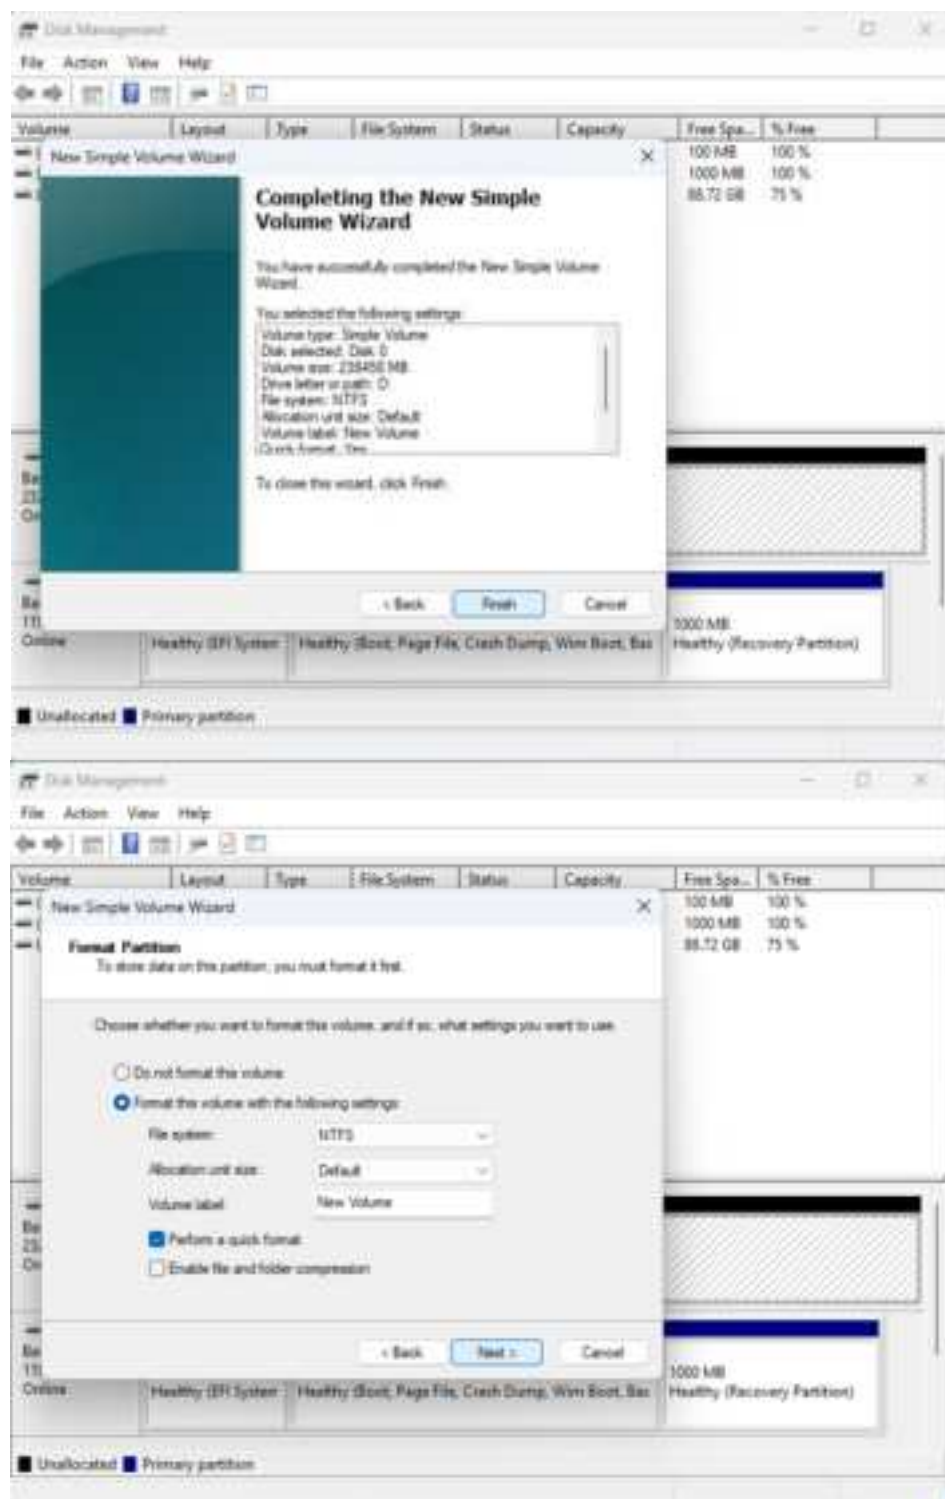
Disk Management

File Action View Help

| Volume | Layout | Type | File System | Status | Capacity | Free Spa... | % Free |
|---|---|---|---|---|---|---|---|
| | | | | | | 100 MB | 100 % |
| | | | | | | 1000 MB | 100 % |
| | | | | | | 88.72 GB | 75 % |

New Simple Volume Wizard

Completing the New Simple Volume Wizard

You have successfully completed the New Simple Volume Wizard.

You selected the following settings:

Volume type: Simple Volume
Disk selected: Disk 0
Volume size: 238456 MB
Drive letter or path: D:
File system: NTFS
Allocation unit size: Default
Volume label: New Volume
Quick format: Yes

To close this wizard, click Finish.

< Back Finish Cancel

Ba
23
On

Ba
11
Online

Healthy (EFI System | Healthy (Boot, Page File, Crash Dump, Wim Boot, Bas | 1000 MB Healthy (Recovery Partition)

Unallocated Primary partition

Disk Management

File Action View Help

| Volume | Layout | Type | File System | Status | Capacity | Free Spa... | % Free |
|---|---|---|---|---|---|---|---|
| | | | | | | 100 MB | 100 % |
| | | | | | | 1000 MB | 100 % |
| | | | | | | 88.72 GB | 75 % |

New Simple Volume Wizard

Format Partition
To store data on this partition, you must format it first.

Choose whether you want to format this volume, and if so, what settings you want to use.

Do not format this volume
Format this volume with the following settings:

File system: NTFS
Allocation unit size: Default
Volume label: New Volume

Perform a quick format
Enable file and folder compression

< Back Next > Cancel

Ba
23
On

Ba
11
Online

Healthy (EFI System | Healthy (Boot, Page File, Crash Dump, Wim Boot, Bas | 1000 MB Healthy (Recovery Partition)

Unallocated Primary partition